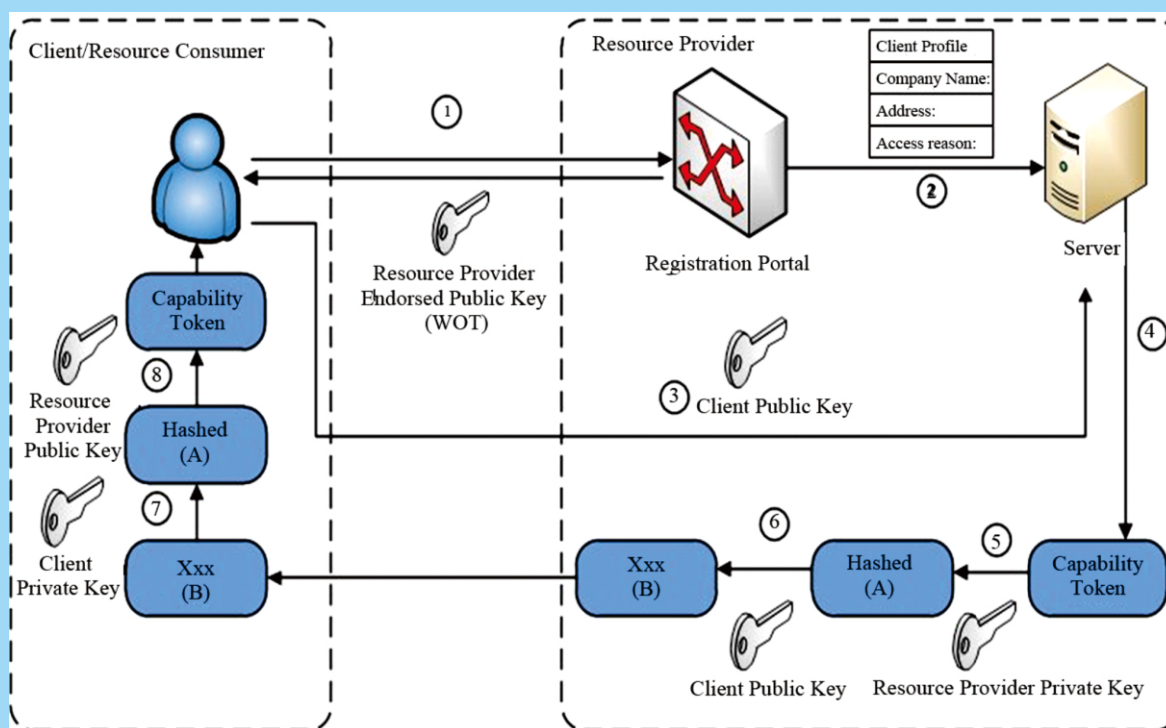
Client/Resource Consumer

Resource Provider

Client Profile

Company Name:

Address:

Access reason:

1

2

Resource Provider Endorsed Public Key (WOT)

Registration Portal

Server

Capability Token

8

Resource Provider Public Key

Hashed (A)

7

Client Private Key

Xxx (B)

3 Client Public Key

4

6

Xxx (B)

Hashed (A)

5

Capability Token

Client Public Key

Resource Provider Private Key